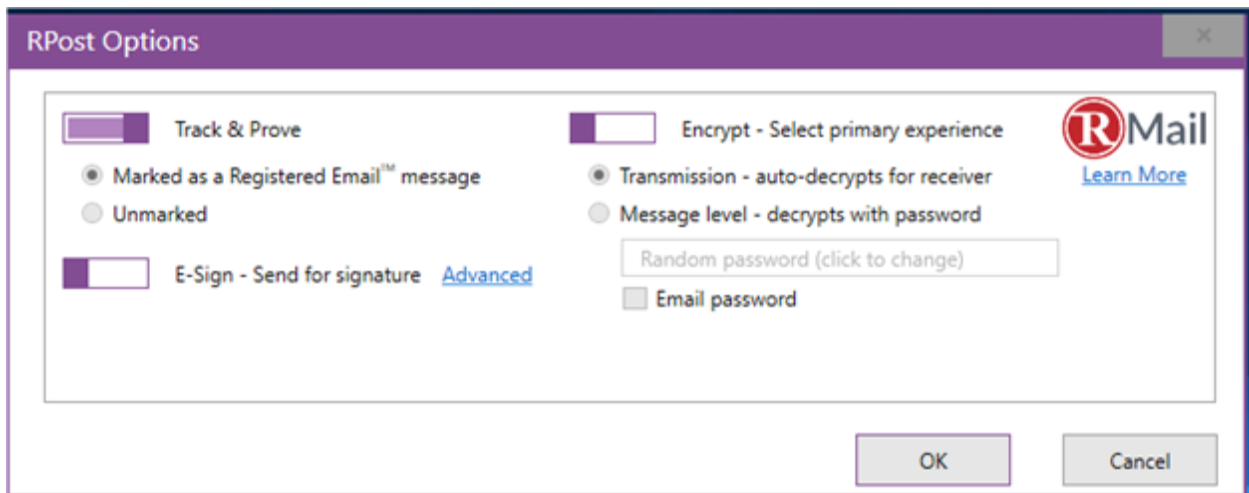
RPost Options

×

Track & Prove

Marked as a Registered Email$^{TM}$ message

Unmarked

E-Sign - Send for signature Advanced

Encrypt - Select primary experience

Transmission - auto-decrypts for receiver

Message level - decrypts with password

Random password (click to change)

Email password

RMail

Learn More

OK

Cancel